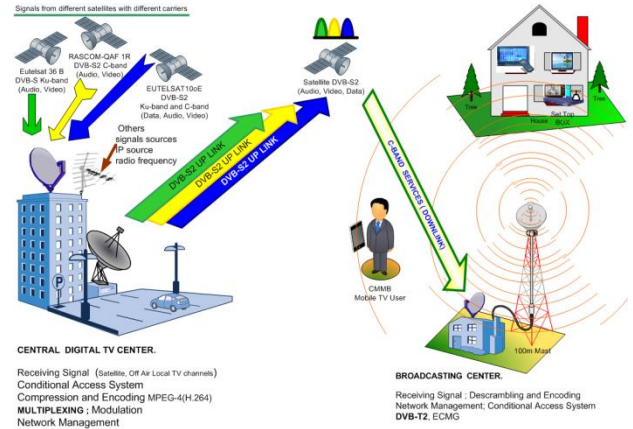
Signals from different satellites with different carriers

Eutelsat 36 B
DVB-S Ku-band
(Audio, Video)

RASCOM-QAF 1R
DVB-S2 C-band
(Audio, Video)

EUTELSAT10oE
DVB-S2
Ku-band and C-band
(Data, Audio, Video)

Others
signals sources
IP source
radio frequency

Satellite DVB-S2
(Audio, Video, Data)

DVB-S2 UP LINK
DVB-S2 UP LINK
DVB-S2 UP LINK

C-BAND SERVICES ( DOWNLINK)

Tree
House
Set Top BOX
Tree

CMMB
Mobile TV User

100m Mast

CENTRAL DIGITAL TV CENTER.

Receiving Signal (Satellite, Off Air Local TV channels)
Conditional Access System
Compression and Encoding MPEG-4(H.264)
MULTIPLEXING ; Modulation
Network Management

BROADCASTING CENTER.

Receiving Signal ; Descrambling and Encoding
Network Management; Conditional Access System
DVB-T2, ECMG